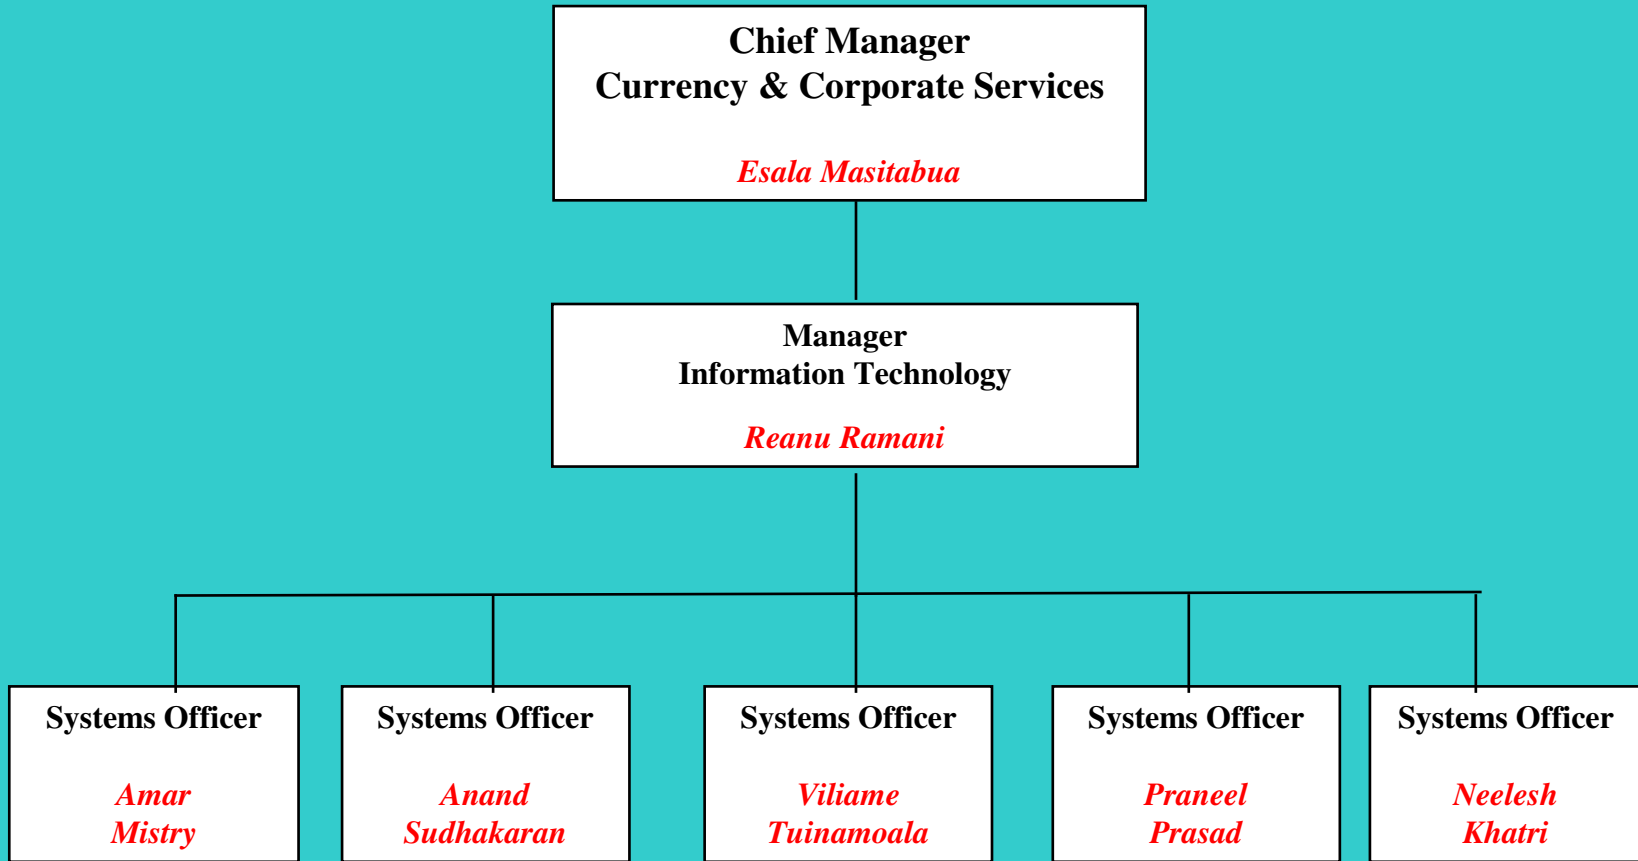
Chief Manager
Currency & Corporate Services

Esala Masitabua

Manager
Information Technology

Reanu Ramani

Systems Officer

Amar
Mistry

Systems Officer

Anand
Sudhakaran

Systems Officer

Viliame
Tuinamoala

Systems Officer

Praneel
Prasad

Systems Officer

Neelesh
Khatri